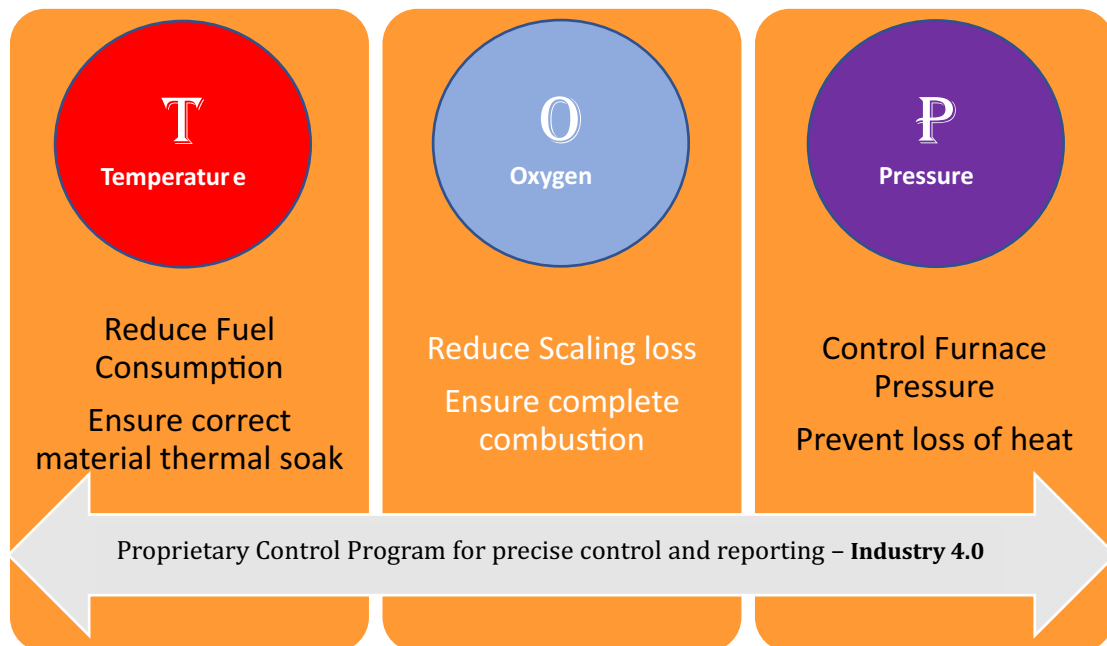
T
Temperatur e

Reduce Fuel Consumption

Ensure correct material thermal soak

O
Oxygen

Reduce Scaling loss

Ensure complete combustion

P
Pressure

Control Furnace Pressure

Prevent loss of heat

Proprietary Control Program for precise control and reporting – **Industry 4.0**